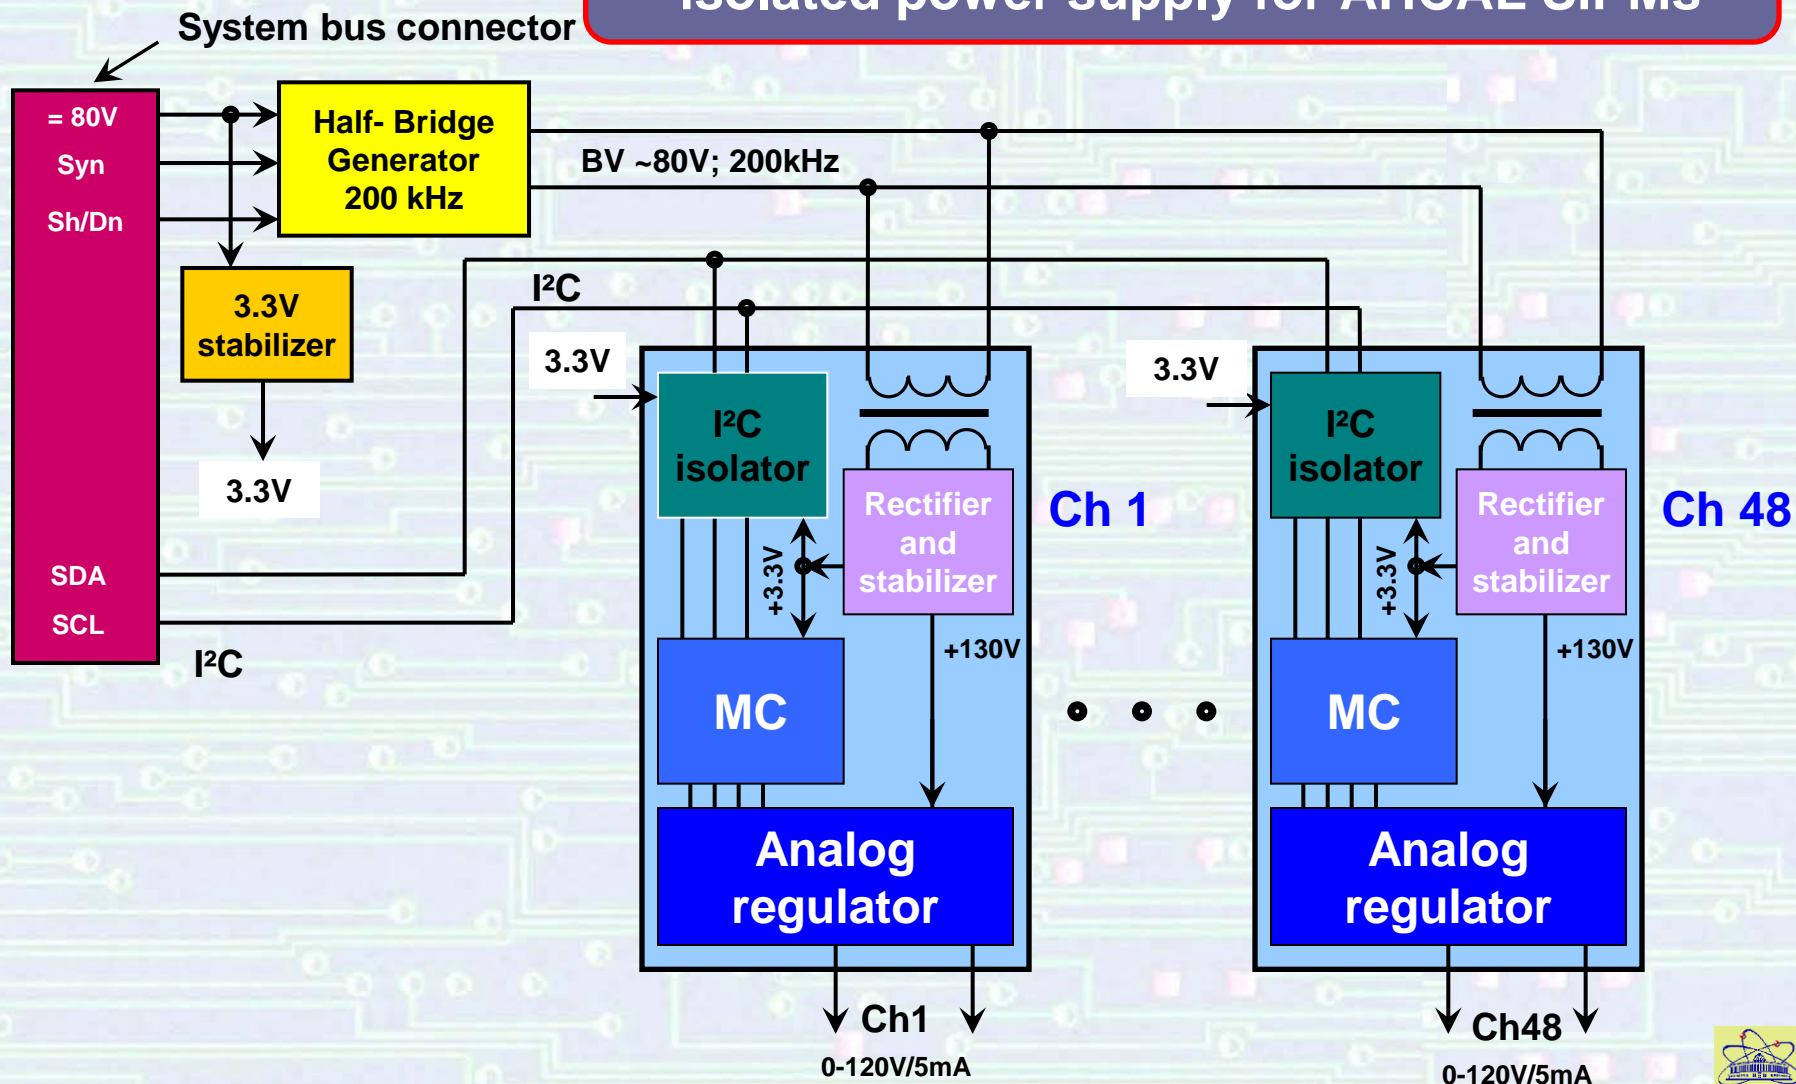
System bus connector

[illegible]

= 80V
Syn
Sh/Dn
SDA
SCL

$I^2C$

Half- Bridge Generator 200 kHz

BV ~80V; 200kHz

3.3V stabilizer

3.3V

$I^2C$

3.3V

$I^2C$ isolator

Rectifier and stabilizer

+3.3V

+130V

MC

Analog regulator

Ch 1

Ch1
0-120V/5mA

3.3V

$I^2C$ isolator

Rectifier and stabilizer

+3.3V

+130V

MC

Analog regulator

Ch 48

Ch48
0-120V/5mA